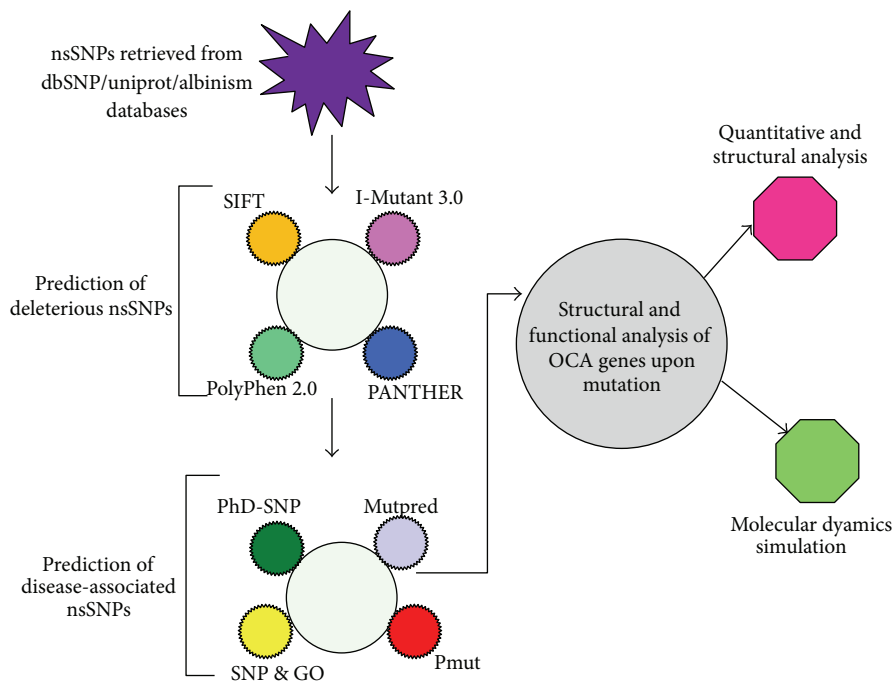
nsSNPs retrieved from dbSNP/uniprot/albinism databases

Prediction of deleterious nsSNPs

SIFT

I-Mutant 3.0

PolyPhen 2.0

PANTHER

Prediction of disease-associated nsSNPs

PhD-SNP

Mutpred

SNP & GO

Pmut

Structural and functional analysis of OCA genes upon mutation

Quantitative and structural analysis

Molecular dyamics simulation